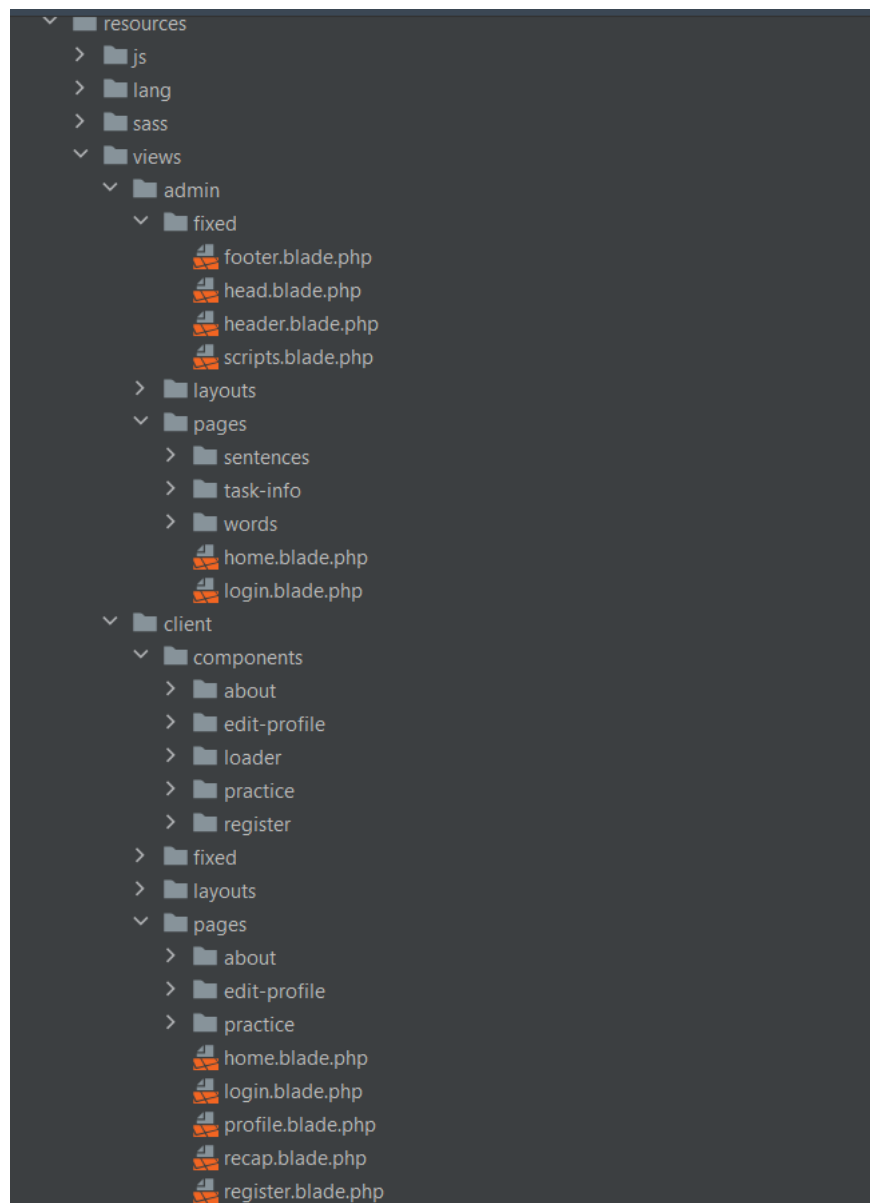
resources
js
lang
sass
views
admin
fixed
footer.blade.php
head.blade.php
header.blade.php
scripts.blade.php
layouts
pages
sentences
task-info
words
home.blade.php
login.blade.php
client
components
about
edit-profile
loader
practice
register
fixed
layouts
pages
about
edit-profile
practice
home.blade.php
login.blade.php
profile.blade.php
recap.blade.php
register.blade.php